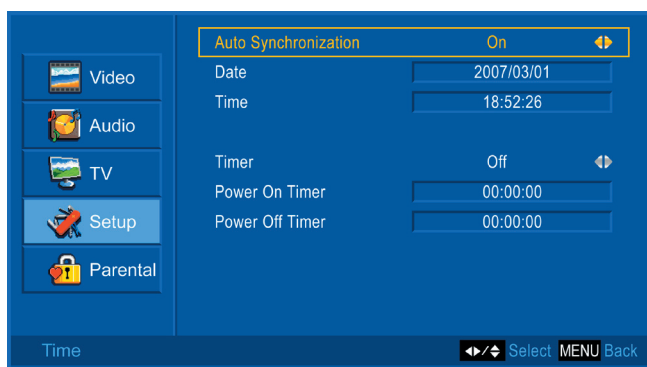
Video
Audio
TV
Setup
Parental

| | |
|---|---|
| Auto Synchronization | On |
| Date | 2007/03/01 |
| Time | 18:52:26 |
| Timer | Off |
| Power On Timer | 00:00:00 |
| Power Off Timer | 00:00:00 |

Time

Select MENU Back